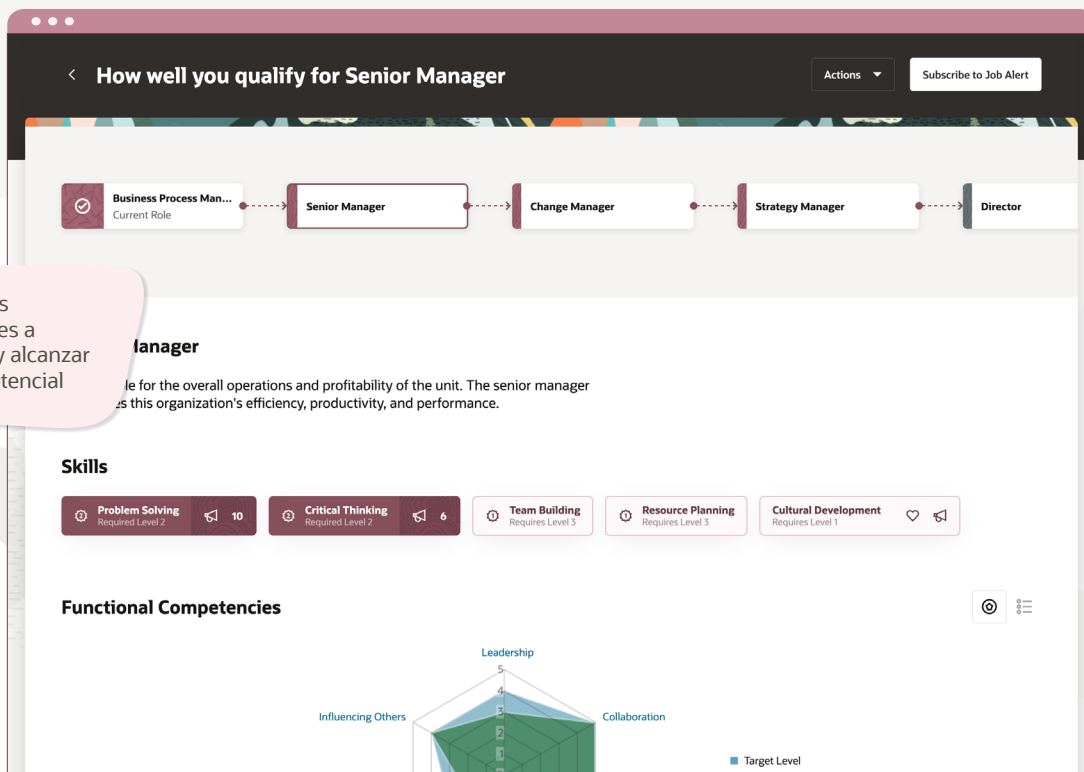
How well you qualify for Senior Manager

Actions

Subscribe to Job Alert

Business Process Man...
Current Role

Senior Manager

Change Manager

Strategy Manager

Director

s
es a
y alcanzar
tencial

lanager

le for the overall operations and profitability of the unit. The senior manager es this organization's efficiency, productivity, and performance.

Skills

Problem Solving
Required Level 2
10

Critical Thinking
Required Level 2
6

Team Building
Requires Level 3

Resource Planning
Requires Level 3

Cultural Development
Requires Level 1

Functional Competencies

Leadership
5
4
3
2
1

Influencing Others

Collaboration

Target Level